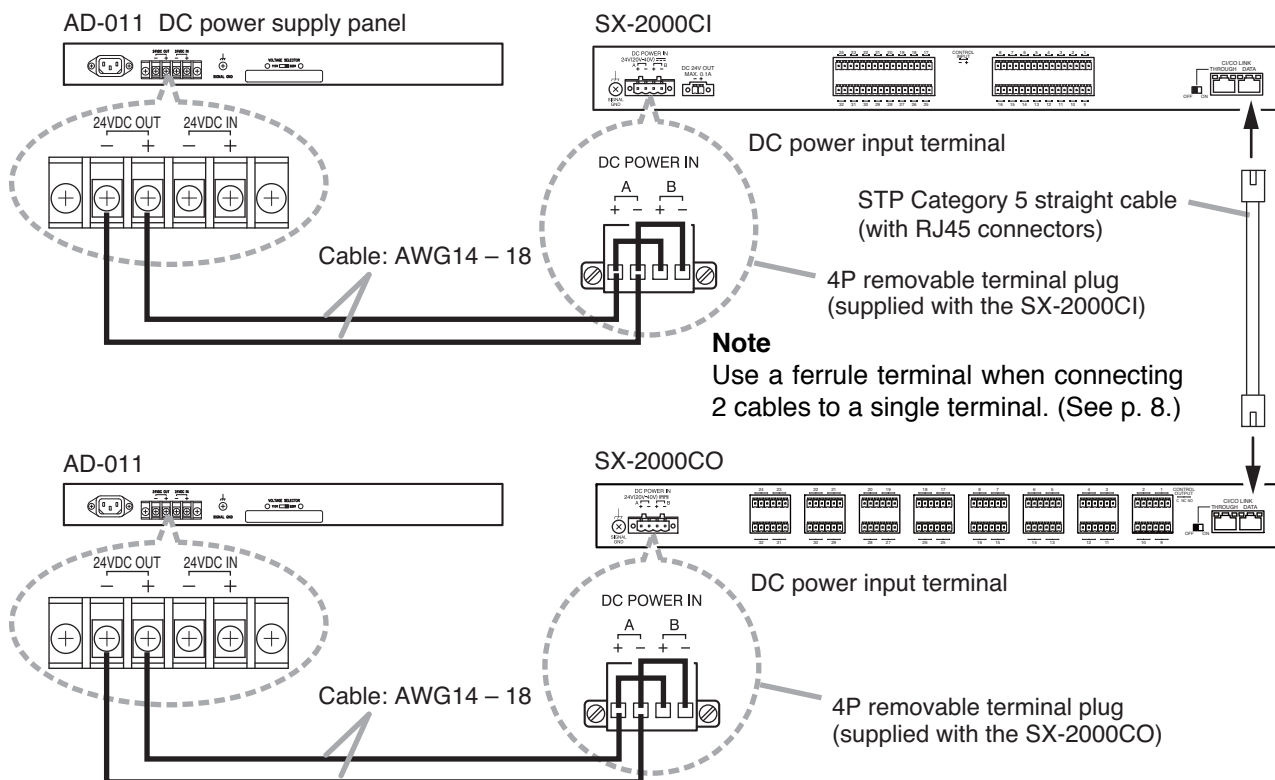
AD-011 DC power supply panel

24VDC OUT 24VDC IN
SIGNAL GND
VOLTAGE SELECTOR

24VDC OUT
– +
24VDC IN
– +

Cable: AWG14 – 18

SX-2000CI

DC POWER IN
DC 24V OUT MAX. 0.1A
SIGNAL GND
CONTROL
CI/CO LINK
THROUGH DATA
OFF ON

DC power input terminal

DC POWER IN
A B
+ – + –

4P removable terminal plug (supplied with the SX-2000CI)

STP Category 5 straight cable (with RJ45 connectors)

**Note**
Use a ferrule terminal when connecting 2 cables to a single terminal. (See p. 8.)

AD-011

24VDC OUT 24VDC IN
SIGNAL GND
VOLTAGE SELECTOR

24VDC OUT
– +
24VDC IN
– +

Cable: AWG14 – 18

SX-2000CO

DC POWER IN
SIGNAL GND
CONTROL OUTPUT
CI/CO LINK
THROUGH DATA
OFF ON

DC power input terminal

DC POWER IN
A B
+ – + –

4P removable terminal plug (supplied with the SX-2000CO)